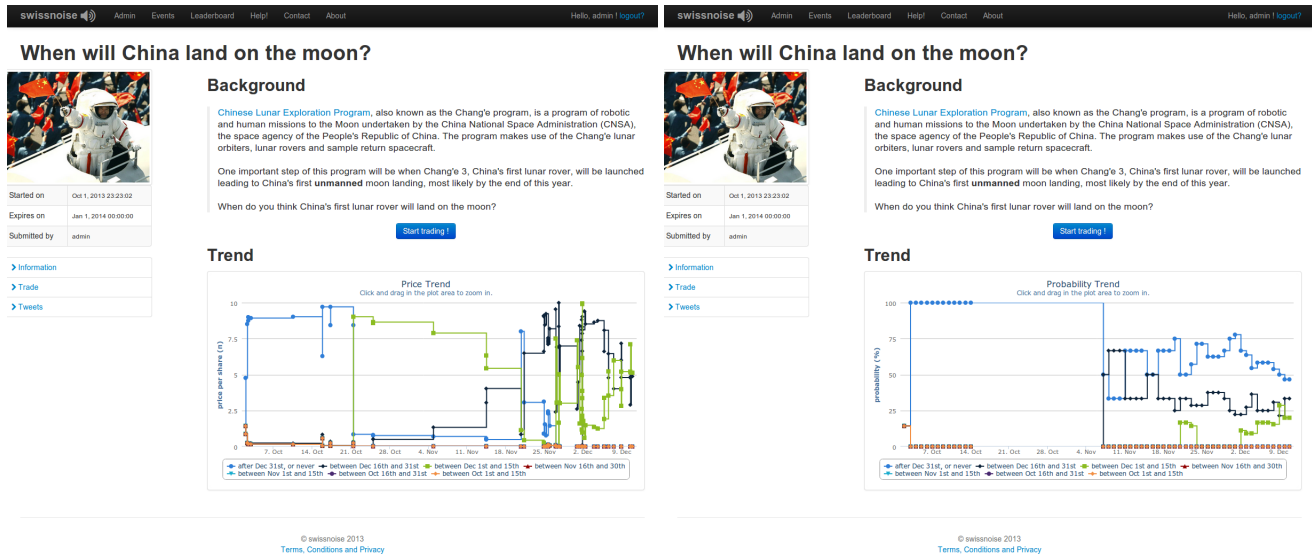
swissnoise Admin Events Leaderboard Help! Contact About Hello, admin ! logout?

When will China land on the moon?

| Started on | Oct 1, 2013 23:23:02 |
|---|---|
| Expires on | Jan 1, 2014 00:00:00 |
| Submitted by | admin |

Information
Trade
Tweets

Background

Chinese Lunar Exploration Program, also known as the Chang'e program, is a program of robotic and human missions to the Moon undertaken by the China National Space Administration (CNSA), the space agency of the People's Republic of China. The program makes use of the Chang'e lunar orbiters, lunar rovers and sample return spacecraft.

One important step of this program will be when Chang'e 3, China's first lunar rover, will be launched leading to China's first **unmanned** moon landing, most likely by the end of this year.

When do you think China's first lunar rover will land on the moon?

Start trading !

Trend

Price Trend
Click and drag in the plot area to zoom in.

price per share (¤)
10
7.5
5
2.5
0
7. Oct 14. Oct 21. Oct 28. Oct 4. Nov 11. Nov 18. Nov 25. Nov 2. Dec 9. Dec

after Dec 31st, or never between Dec 16th and 31st between Dec 1st and 15th between Nov 16th and 30th between Nov 1st and 15th between Oct 16th and 31st between Oct 1st and 15th

© swissnoise 2013
Terms, Conditions and Privacy

swissnoise Admin Events Leaderboard Help! Contact About Hello, admin ! logout?

When will China land on the moon?

| Started on | Oct 1, 2013 23:23:02 |
|---|---|
| Expires on | Jan 1, 2014 00:00:00 |
| Submitted by | admin |

Information
Trade
Tweets

Background

Chinese Lunar Exploration Program, also known as the Chang'e program, is a program of robotic and human missions to the Moon undertaken by the China National Space Administration (CNSA), the space agency of the People's Republic of China. The program makes use of the Chang'e lunar orbiters, lunar rovers and sample return spacecraft.

One important step of this program will be when Chang'e 3, China's first lunar rover, will be launched leading to China's first **unmanned** moon landing, most likely by the end of this year.

When do you think China's first lunar rover will land on the moon?

Start trading !

Trend

Probability Trend
Click and drag in the plot area to zoom in.

probability (%)
100
75
50
25
0
7. Oct 14. Oct 21. Oct 28. Oct 4. Nov 11. Nov 18. Nov 25. Nov 2. Dec 9. Dec

after Dec 31st, or never between Dec 16th and 31st between Dec 1st and 15th between Nov 16th and 30th between Nov 1st and 15th between Oct 16th and 31st between Oct 1st and 15th

© swissnoise 2013
Terms, Conditions and Privacy